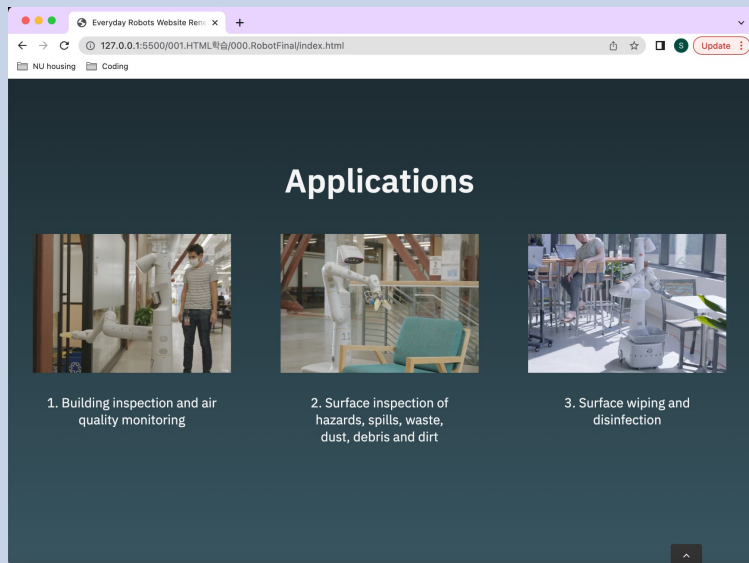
Everyday Robots Website Ren ×
+

127.0.0.1:5500/001.HTML학습/000.RobotFinal/index.html

S
Update

NU housing
Coding

Applications

1. Building inspection and air quality monitoring

2. Surface inspection of hazards, spills, waste, dust, debris and dirt

3. Surface wiping and disinfection